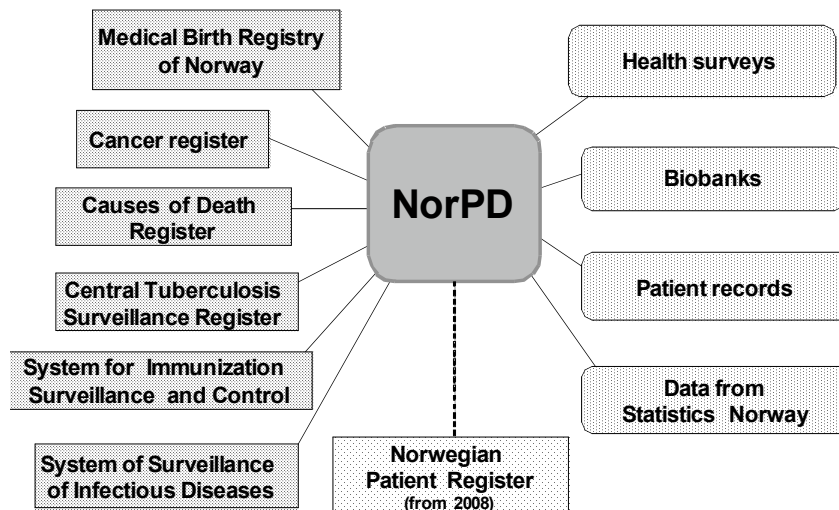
NorPD

Medical Birth Registry of Norway

Cancer register

Causes of Death Register

Central Tuberculosis Surveillance Register

System for Immunization Surveillance and Control

System of Surveillance of Infectious Diseases

Norwegian Patient Register (from 2008)

Health surveys

Biobanks

Patient records

Data from Statistics Norway